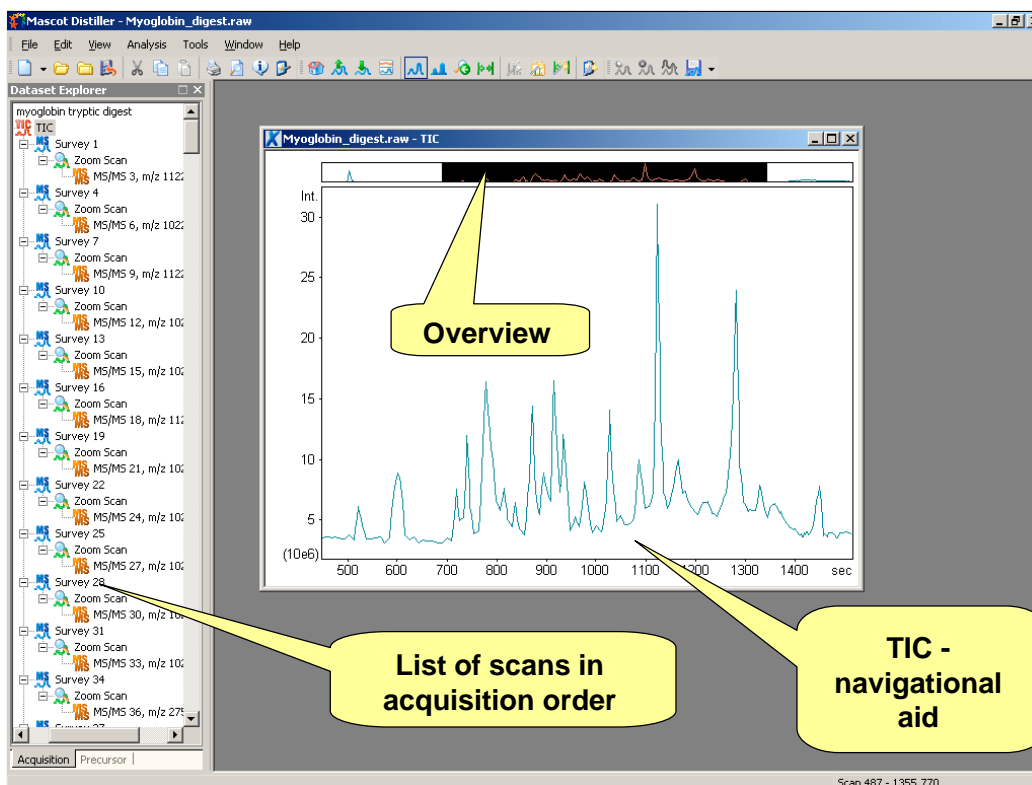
Mascot Distiller - Myoglobin_digest.raw

File Edit View Analysis Tools Window Help

Dataset Explorer

myoglobin tryptic digest
TIC TIC
MS Survey 1
Zoom Scan
MS/MS 3, m/z 1122
MS Survey 4
Zoom Scan
MS/MS 6, m/z 1022
MS Survey 7
Zoom Scan
MS/MS 9, m/z 1122
MS Survey 10
Zoom Scan
MS/MS 12, m/z 102
MS Survey 13
Zoom Scan
MS/MS 15, m/z 102
MS Survey 16
Zoom Scan
MS/MS 18, m/z 112
MS Survey 19
Zoom Scan
MS/MS 21, m/z 102
MS Survey 22
Zoom Scan
MS/MS 24, m/z 102
MS Survey 25
Zoom Scan
MS/MS 27, m/z 102
MS Survey 28
Zoom Scan
MS/MS 30, m/z 10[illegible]
MS Survey 31
Zoom Scan
MS/MS 33, m/z 102
MS Survey 34
Zoom Scan
MS/MS 36, m/z 275

Acquisition | Precursor

Myoglobin_digest.raw - TIC

Int.
30
25
20
15
10
5
(10e6)
500 600 700 800 900 1000 1100 1200 1300 1400 sec

Overview

List of scans in acquisition order

TIC - navigational aid

Scan 487 - 1355.770